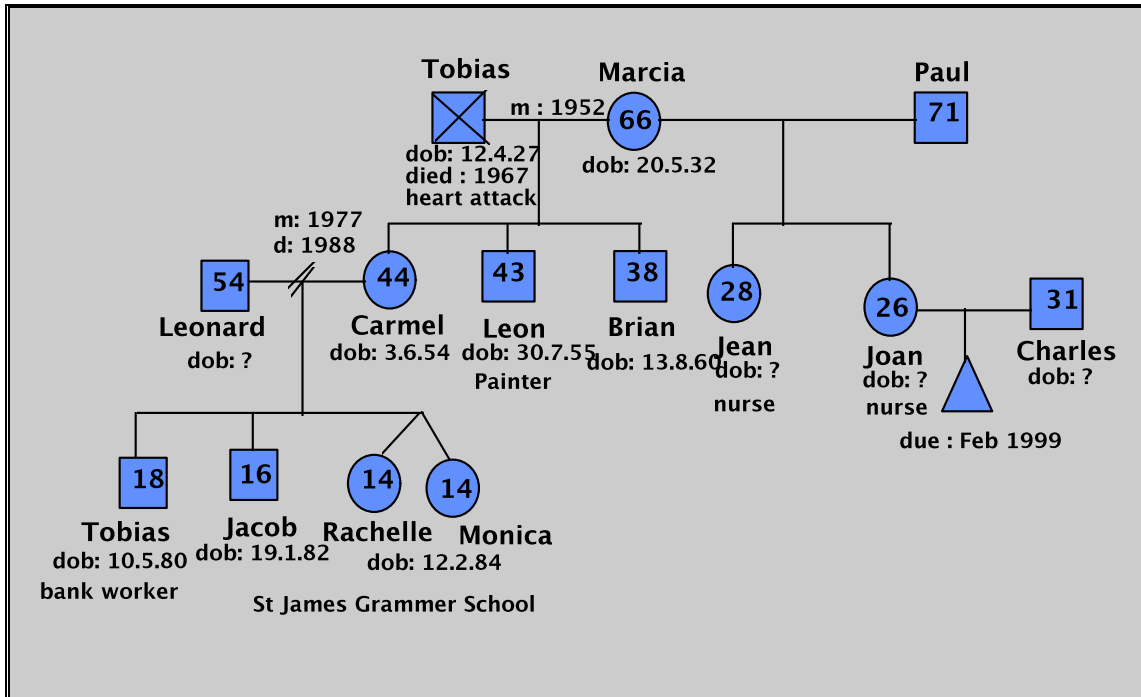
Tobias

Marcia

Paul

m : 1952

66

71

dob: 12.4.27
died : 1967
heart attack

dob: 20.5.32

m: 1977
d: 1988

54

44

43

38

28

26

31

Leonard
dob: ?

Carmel
dob: 3.6.54

Leon
dob: 30.7.55
Painter

Brian
dob: 13.8.60

Jean
dob: ?
nurse

Joan
dob: ?
nurse

Charles
dob: ?

due : Feb 1999

18

16

14

14

Tobias
dob: 10.5.80
bank worker

Jacob
dob: 19.1.82

Rachelle

Monica

dob: 12.2.84

St James Grammer School